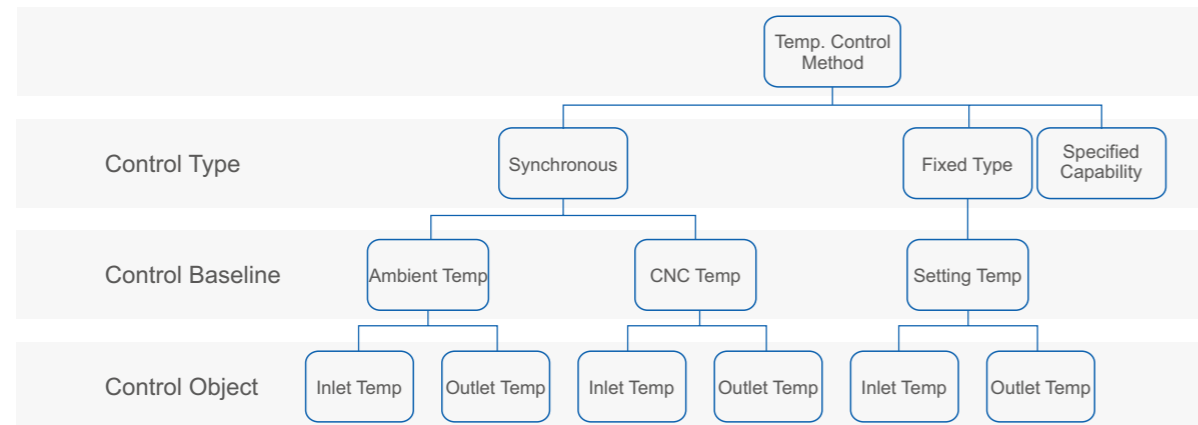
Temp. Control Method

Control Type

Synchronous

Fixed Type

Specified Capability

Control Baseline

Ambient Temp

CNC Temp

Setting Temp

Control Object

Inlet Temp

Outlet Temp

Inlet Temp

Outlet Temp

Inlet Temp

Outlet Temp